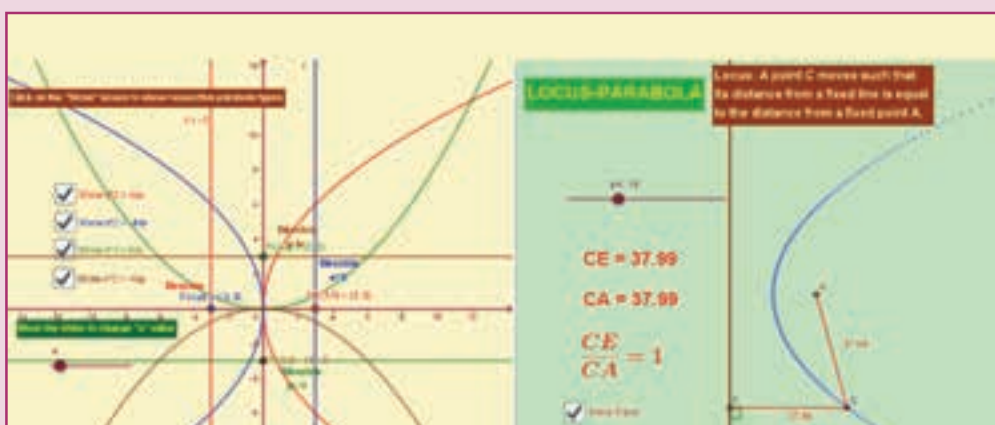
Click on the "Show" boxes to show/hide the parabola figure

LOCUS-PARABOLA

Locus: A point C moves such that its distance from a fixed line is equal to the distance from a fixed point A.

CE = 37.99

CA = 37.99

$\frac{CE}{CA} = 1$

Move the slider to change "a" value

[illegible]